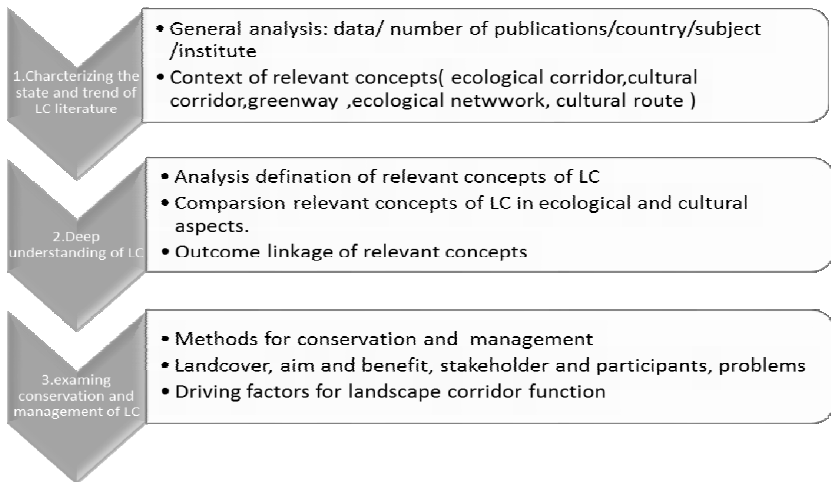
1.Charcterizing the state and trend of LC literature

• General analysis: data/ number of publications/country/subject /institute
• Context of relevant concepts( ecological corridor,cultural corridor,greenway ,ecological netwwork, cultural route )

2.Deep understanding of LC

• Analysis defination of relevant concepts of LC
• Comparsion relevant concepts of LC in ecological and cultural aspects.
• Outcome linkage of relevant concepts

3.examing conservation and management of LC

• Methods for conservation and management
• Landcover, aim and benefit, stakeholder and participants, problems
• Driving factors for landscape corridor function